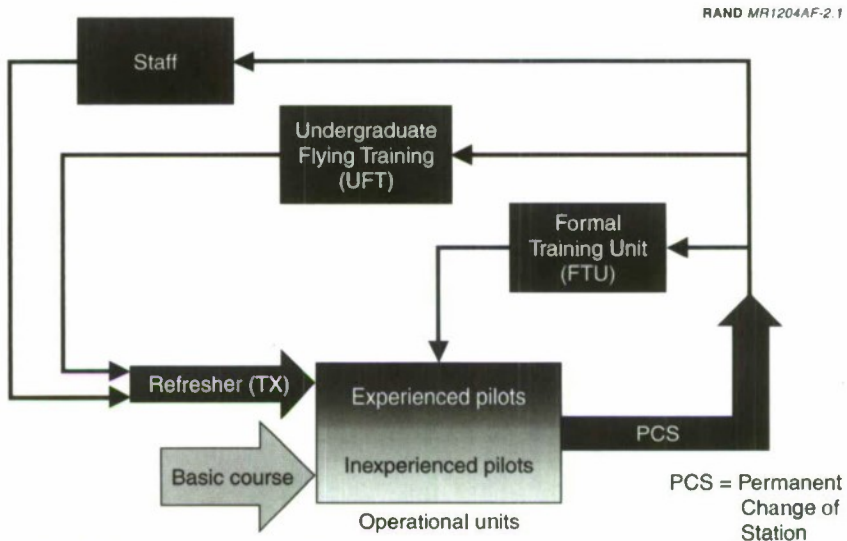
RAND MR1204AF-2.1

Staff

Undergraduate Flying Training (UFT)

Formal Training Unit (FTU)

Refresher (TX)

Experienced pilots

Inexperienced pilots

Basic course

PCS

Operational units

PCS = Permanent Change of Station